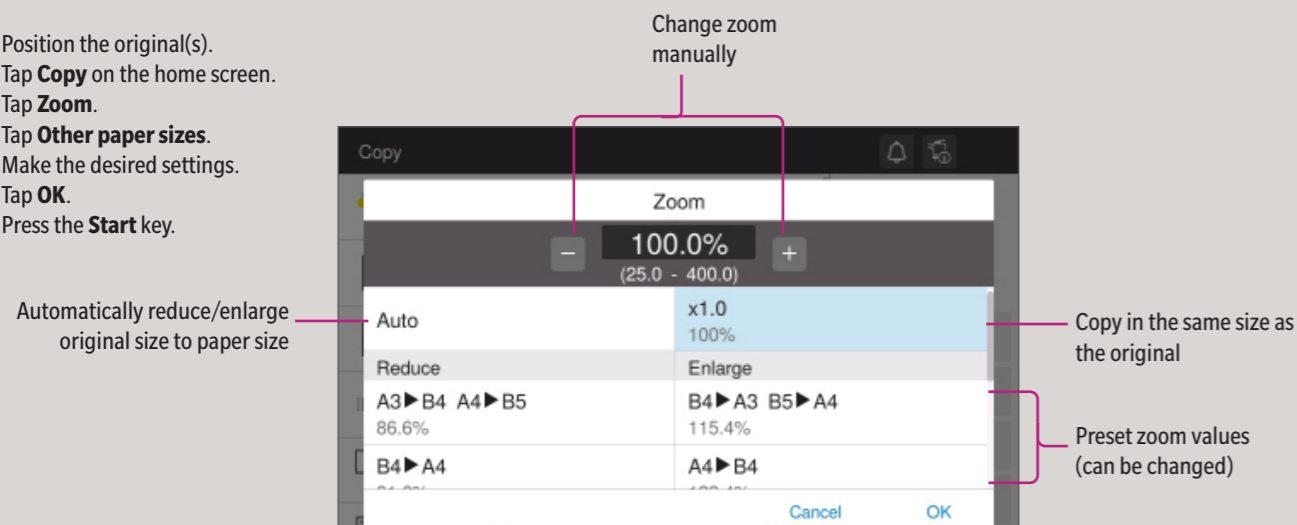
Position the original(s).
Tap **Copy** on the home screen.
Tap **Zoom**.
Tap **Other paper sizes**.
Make the desired settings.
Tap **OK**.
Press the **Start** key.

Change zoom manually

Copy

Zoom

–

100.0%

+

(25.0 - 400.0)

Automatically reduce/enlarge original size to paper size

Auto

x1.0
100%

Copy in the same size as the original

Reduce

Enlarge

A3▶B4 A4▶B5
86.6%

B4▶A3 B5▶A4
115.4%

Preset zoom values (can be changed)

B4▶A4
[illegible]

A4▶B4
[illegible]

Cancel

OK